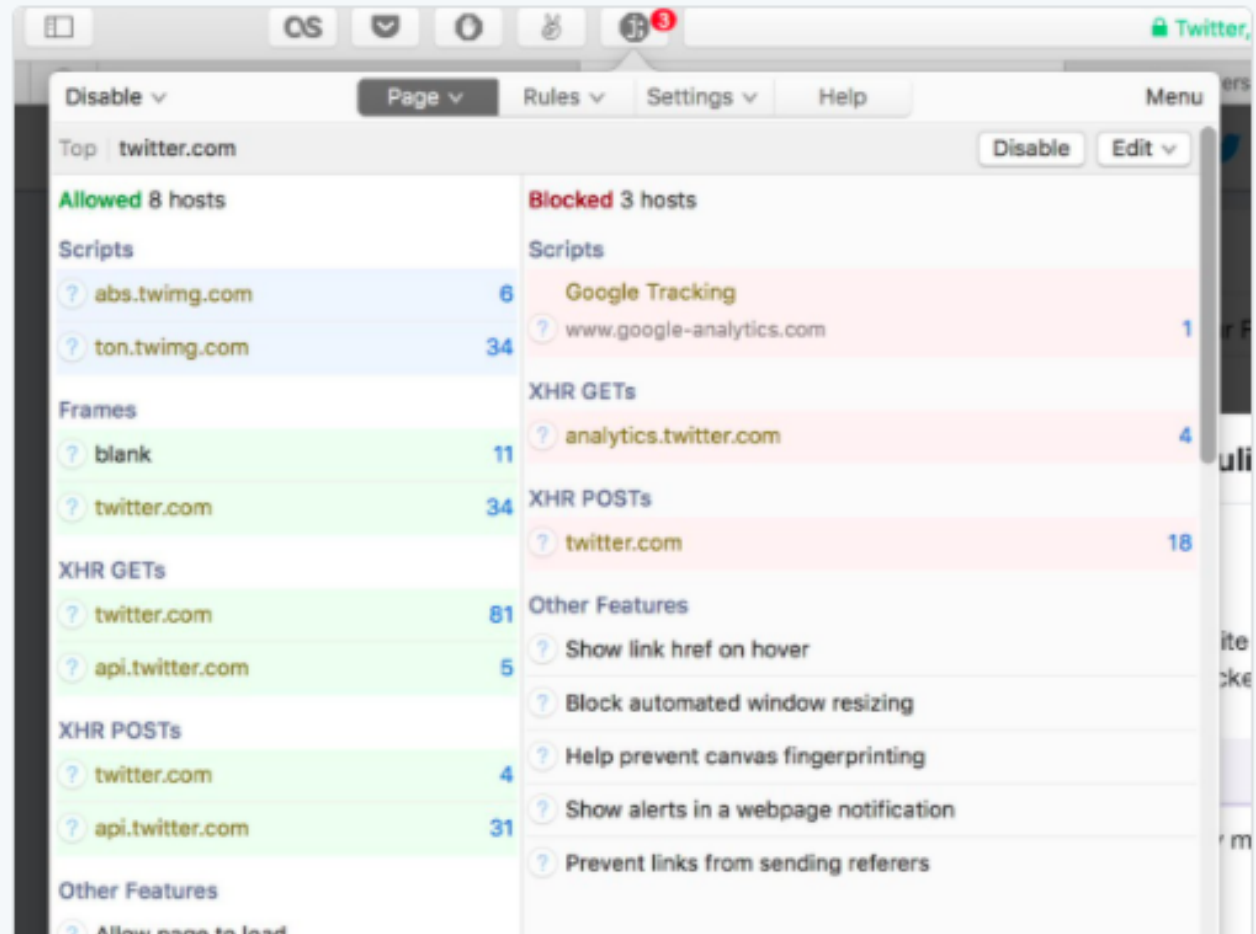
OS

3

Twitter,

Disable ∨ Page ∨ Rules ∨ Settings ∨ Help Menu

Top twitter.com Disable Edit ∨

Allowed 8 hosts

Scripts

? abs.twimg.com 6

? ton.twimg.com 34

Frames

? blank 11

? twitter.com 34

XHR GETs

? twitter.com 81

? api.twitter.com 5

XHR POSTs

? twitter.com 4

? api.twitter.com 31

Other Features

? Allow page to load

Blocked 3 hosts

Scripts

Google Tracking

? www.google-analytics.com 1

XHR GETs

? analytics.twitter.com 4

XHR POSTs

? twitter.com 18

Other Features

? Show link href on hover

? Block automated window resizing

? Help prevent canvas fingerprinting

? Show alerts in a webpage notification

? Prevent links from sending referers